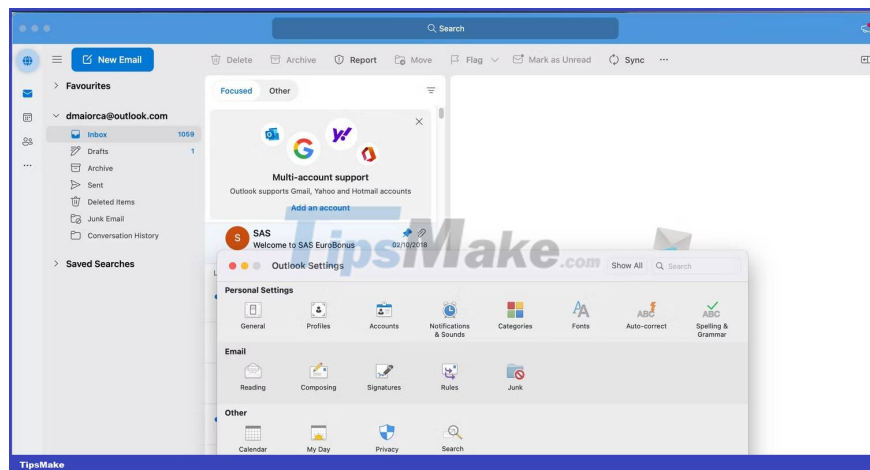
Search

New Email

Delete Archive Report Move Flag Mark as Unread Sync ···

> Favourites

dmaiorca@outlook.com

Inbox 1059

Drafts 1

Archive

Sent

Deleted Items

Junk Email

Conversation History

> Saved Searches

Focused Other

Multi-account support

Outlook supports Gmail, Yahoo and Hotmail accounts

Add an account

SAS

Welcome to SAS EuroBonus 02/10/2018

TipsMake.com

Outlook Settings

Show All Search

Personal Settings

General Profiles Accounts Notifications & Sounds Categories Fonts Auto-correct Spelling & Grammar

Email

Reading Composing Signatures Rules Junk

Other

Calendar My Day Privacy Search

TipsMake